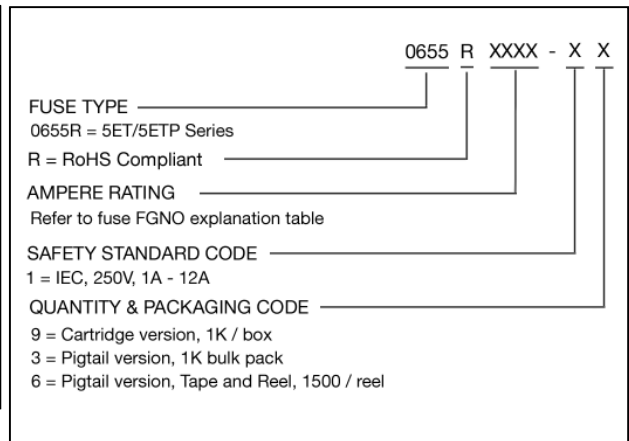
0655 R XXXX - X X

FUSE TYPE
0655R = 5ET/5ETP Series
R = RoHS Compliant

AMPERE RATING
Refer to fuse FGNO explanation table

SAFETY STANDARD CODE
1 = IEC, 250V, 1A - 12A

QUANTITY & PACKAGING CODE
9 = Cartridge version, 1K / box
3 = Pigtail version, 1K bulk pack
6 = Pigtail version, Tape and Reel, 1500 / reel